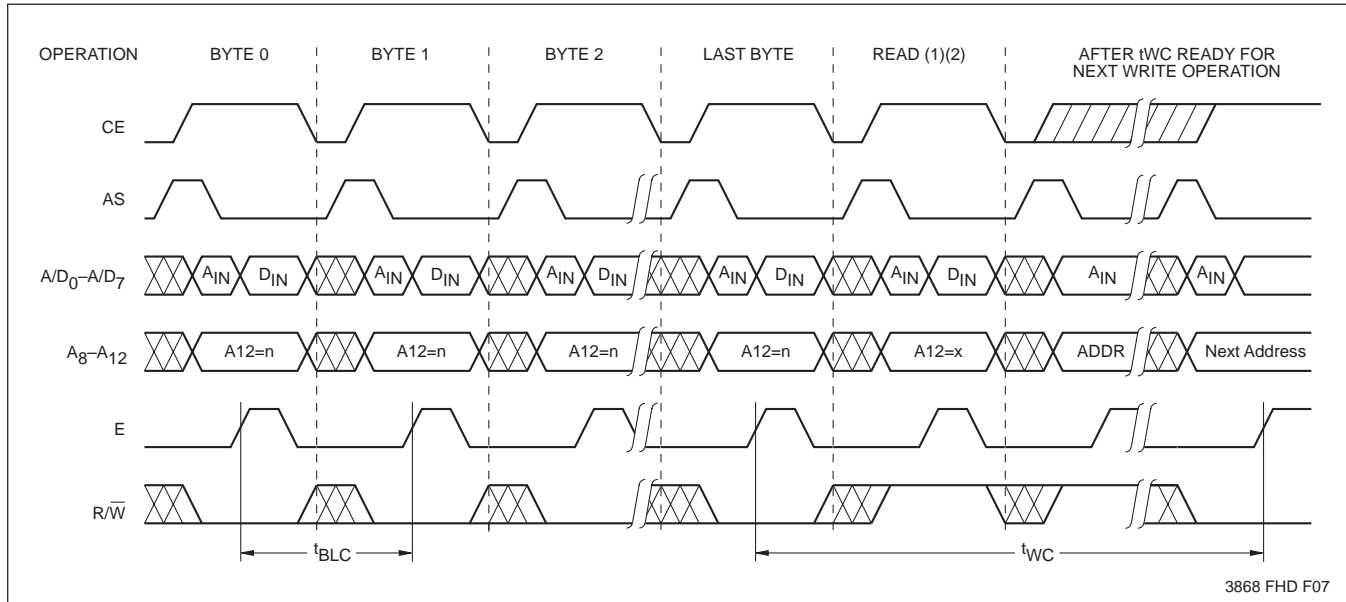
OPERATION BYTE 0 BYTE 1 BYTE 2 LAST BYTE READ (1)(2) AFTER tWC READY FOR NEXT WRITE OPERATION

CE

AS

$A/D_0–A/D_7$ $A_{IN}$ $D_{IN}$ $A_{IN}$ $D_{IN}$ $A_{IN}$ $D_{IN}$ $A_{IN}$ $D_{IN}$ $A_{IN}$ $D_{IN}$ $A_{IN}$ $A_{IN}$

$A_8–A_{12}$ A12=n A12=n A12=n A12=n A12=x ADDR Next Address

E

$R/\overline{W}$

$t_{BLC}$ $t_{WC}$

3868 FHD F07